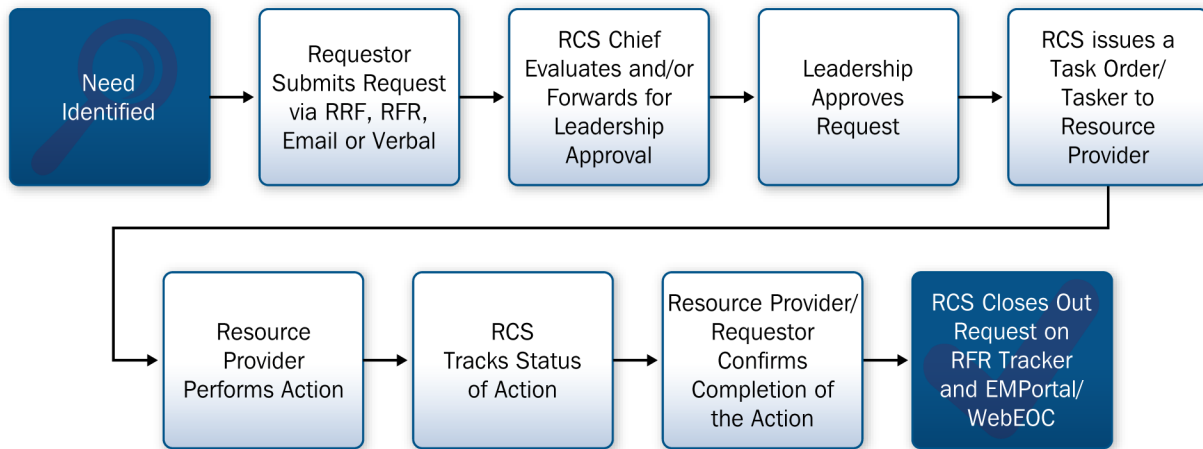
Need Identified

Requestor Submits Request via RRF, RFR, Email or Verbal

RCS Chief Evaluates and/or Forwards for Leadership Approval

Leadership Approves Request

RCS issues a Task Order/ Tasker to Resource Provider

Resource Provider Performs Action

RCS Tracks Status of Action

Resource Provider/ Requestor Confirms Completion of the Action

RCS Closes Out Request on RFR Tracker and EMPortal/ WebEOC